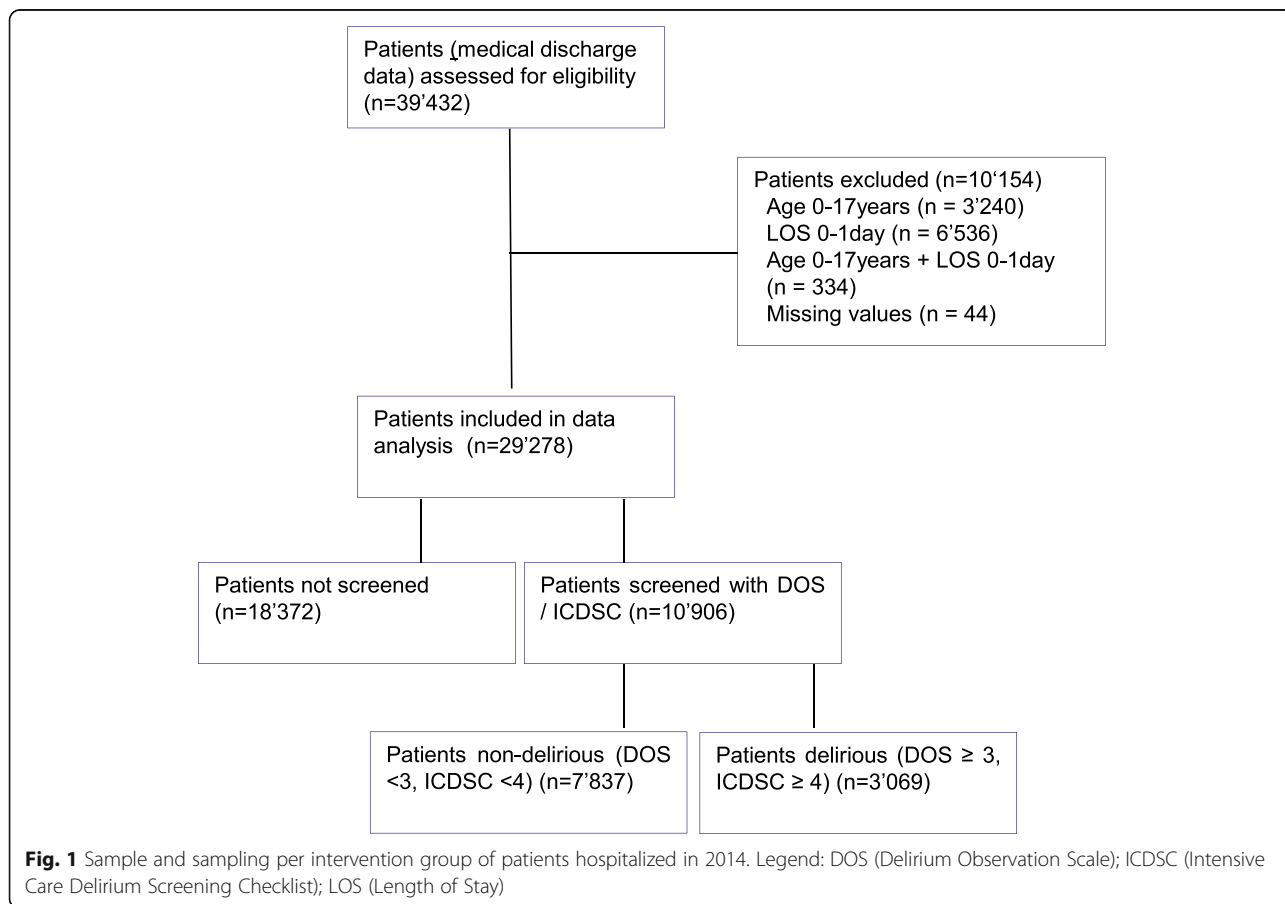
Patients (medical discharge data) assessed for eligibility (n=39'432)

Patients excluded (n=10'154)
Age 0-17years (n = 3'240)
LOS 0-1day (n = 6'536)
Age 0-17years + LOS 0-1day (n = 334)
Missing values (n = 44)

Patients included in data analysis (n=29'278)

Patients not screened (n=18'372)

Patients screened with DOS / ICDSC (n=10'906)

Patients non-delirious (DOS <3, ICDSC <4) (n=7'837)

Patients delirious (DOS ≥ 3, ICDSC ≥ 4) (n=3'069)

**Fig. 1** Sample and sampling per intervention group of patients hospitalized in 2014. Legend: DOS (Delirium Observation Scale); ICDSC (Intensive Care Delirium Screening Checklist); LOS (Length of Stay)